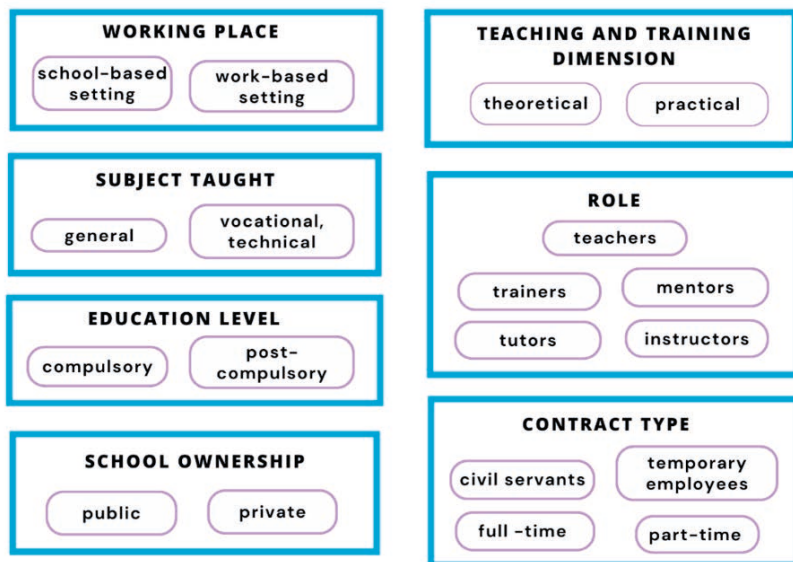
WORKING PLACE

school-based setting

work-based setting

SUBJECT TAUGHT

general

vocational, technical

EDUCATION LEVEL

compulsory

post-compulsory

SCHOOL OWNERSHIP

public

private

TEACHING AND TRAINING DIMENSION

theoretical

practical

ROLE

teachers

trainers

mentors

tutors

instructors

CONTRACT TYPE

civil servants

temporary employees

full -time

part-time